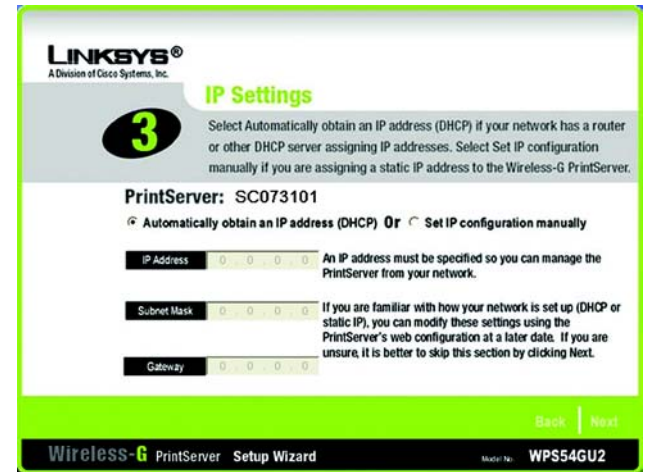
LINKSYS®
A Division of Cisco Systems, Inc.

3

IP Settings

Select Automatically obtain an IP address (DHCP) if your network has a router or other DHCP server assigning IP addresses. Select Set IP configuration manually if you are assigning a static IP address to the Wireless-G PrintServer.

PrintServer: SC073101

Automatically obtain an IP address (DHCP) Or Set IP configuration manually

IP Address 0 . 0 . 0 . 0

An IP address must be specified so you can manage the PrintServer from your network.

Subnet Mask 0 . 0 . 0 . 0

If you are familiar with how your network is set up (DHCP or static IP), you can modify these settings using the PrintServer's web configuration at a later date. If you are unsure, it is better to skip this section by clicking Next.

Gateway 0 . 0 . 0 . 0

Back Next

Wireless-G PrintServer Setup Wizard

Model No. WPS54GU2